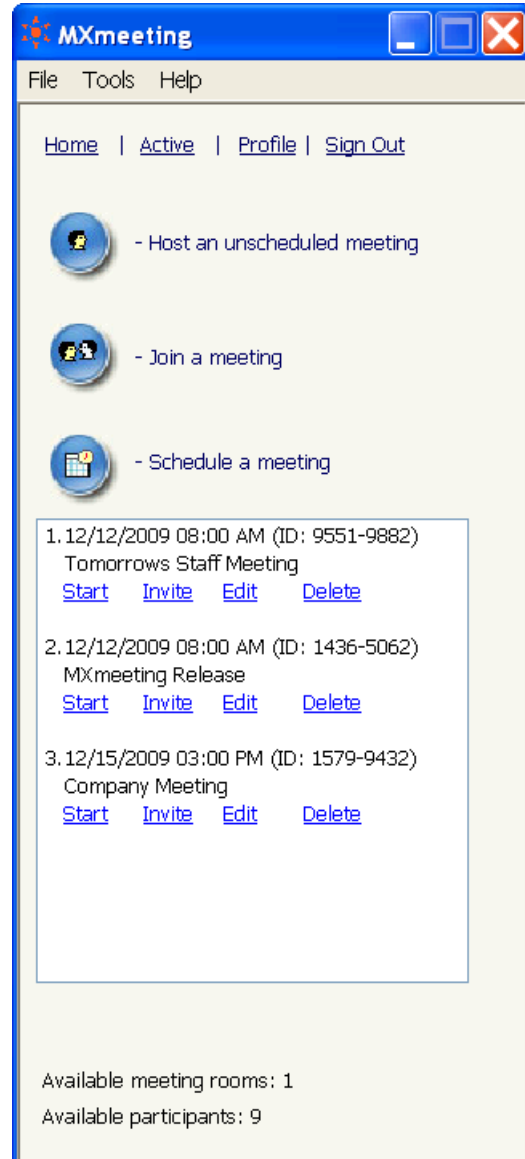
MXmeeting

File Tools Help

Home | Active | Profile | Sign Out

- Host an unscheduled meeting

- Join a meeting

- Schedule a meeting

1. 12/12/2009 08:00 AM (ID: 9551-9882)
Tomorrows Staff Meeting
Start Invite Edit Delete

2. 12/12/2009 08:00 AM (ID: 1436-5062)
MXmeeting Release
Start Invite Edit Delete

3. 12/15/2009 03:00 PM (ID: 1579-9432)
Company Meeting
Start Invite Edit Delete

Available meeting rooms: 1
Available participants: 9